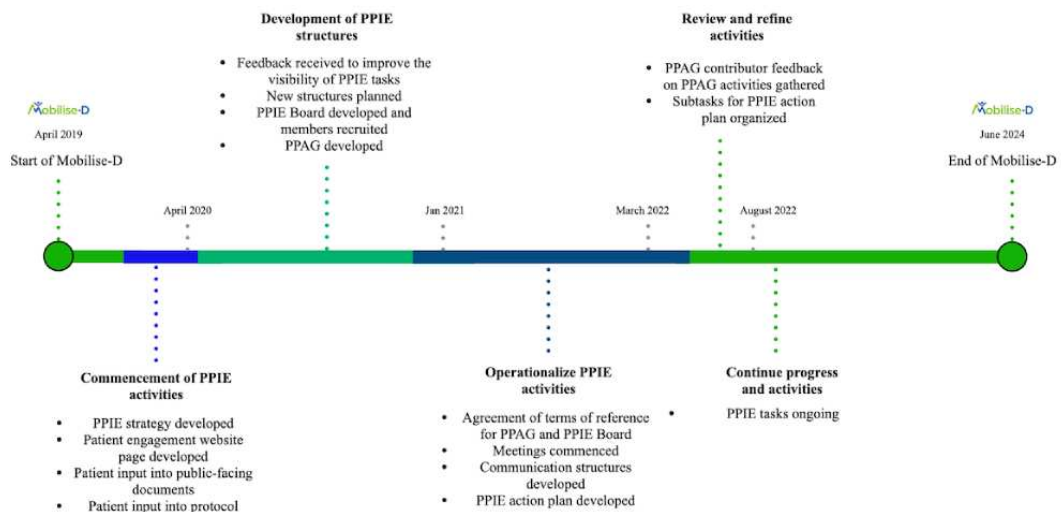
Mobilise-D

April 2019

Start of Mobilise-D

Development of PPIE structures

- Feedback received to improve the visibility of PPIE tasks
- New structures planned
- PPIE Board developed and members recruited
- PPAG developed

Review and refine activities

- PPAG contributor feedback on PPAG activities gathered
- Subtasks for PPIE action plan organized

Mobilise-D

June 2024

End of Mobilise-D

April 2020

Jan 2021

March 2022

August 2022

Commencement of PPIE activities

- PPIE strategy developed
- Patient engagement website page developed
- Patient input into public-facing documents
- Patient input into protocol

Operationalize PPIE activities

- Agreement of terms of reference for PPAG and PPIE Board
- Meetings commenced
- Communication structures developed
- PPIE action plan developed

Continue progress and activities

- PPIE tasks ongoing